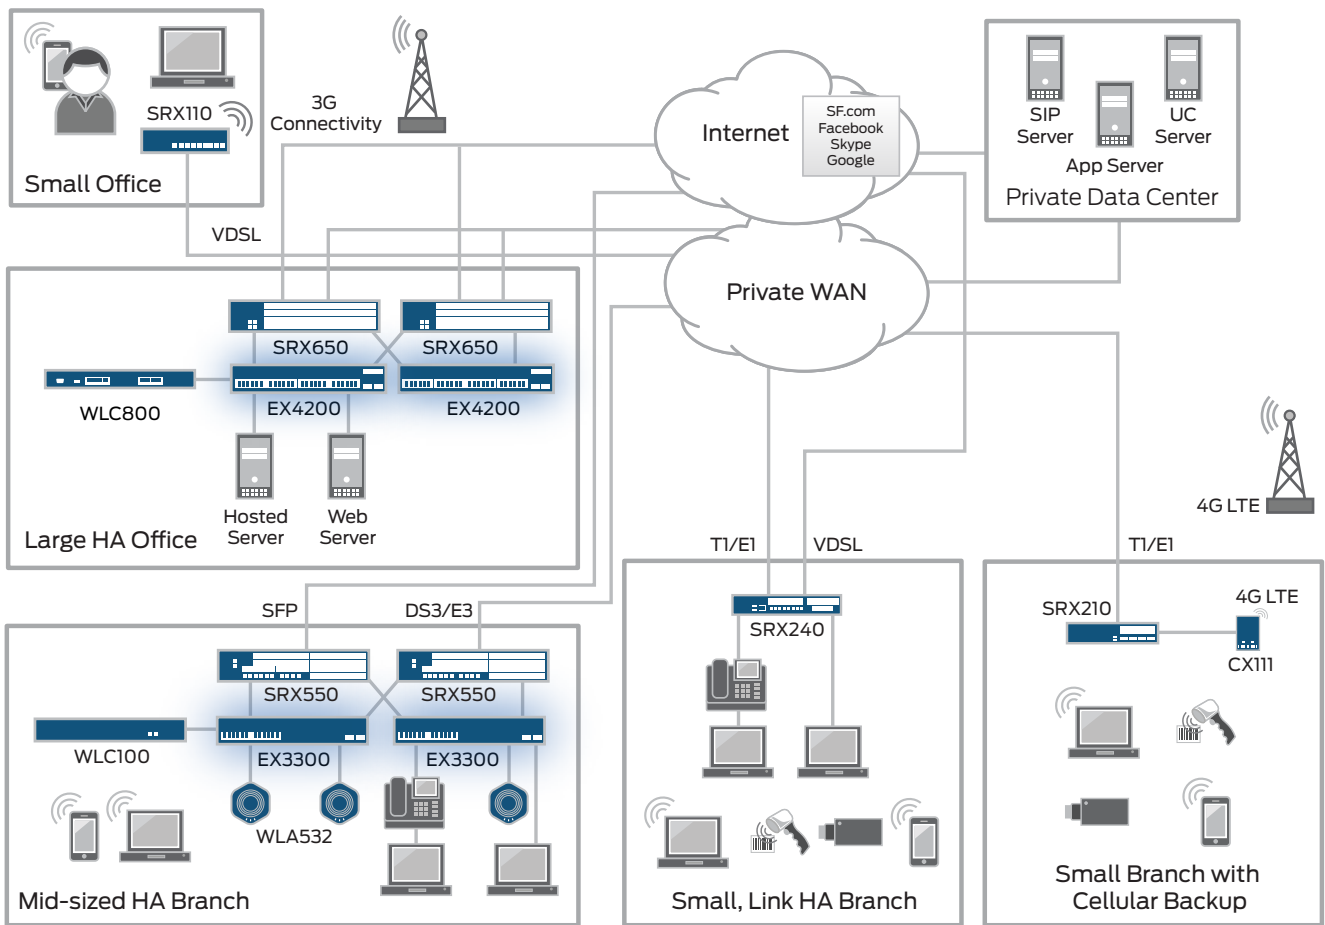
SRX110

Small Office

3G Connectivity

Internet

SF.com
Facebook
Skype
Google

SIP Server

UC Server

App Server

Private Data Center

VDSL

Private WAN

SRX650

SRX650

WLC800

EX4200

EX4200

Hosted Server

Web Server

Large HA Office

4G LTE

T1/E1

VDSL

T1/E1

SFP

DS3/E3

SRX240

SRX210

4G LTE

CX111

SRX550

SRX550

WLC100

EX3300

EX3300

WLA532

Mid-sized HA Branch

Small, Link HA Branch

Small Branch with Cellular Backup